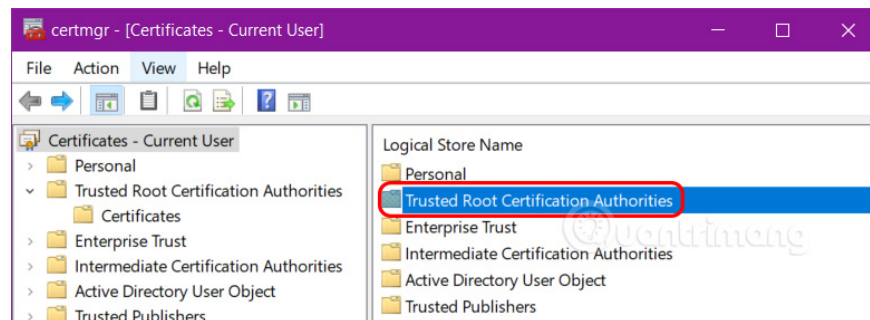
certmgr - [Certificates - Current User]

File Action View Help

Certificates - Current User
Personal
Trusted Root Certification Authorities
Certificates
Enterprise Trust
Intermediate Certification Authorities
Active Directory User Object
Trusted Publishers

Logical Store Name
Personal
Trusted Root Certification Authorities
Enterprise Trust
Intermediate Certification Authorities
Active Directory User Object
Trusted Publishers

Quantrimang